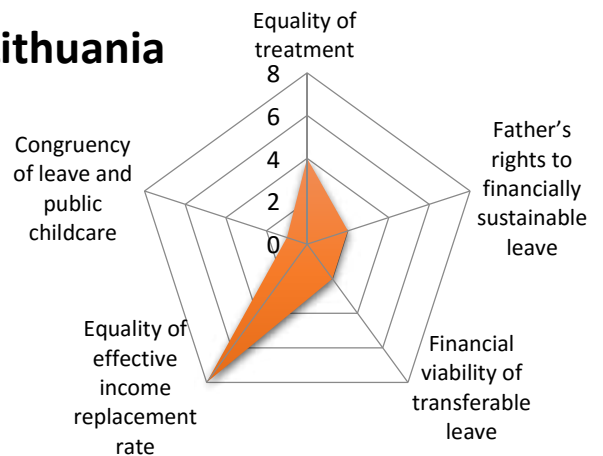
ithuania

Equality of treatment

8

6

4

2

0

Father's rights to financially sustainable leave

Financial viability of transferable leave

Equality of effective income replacement rate

Congruency of leave and public childcare